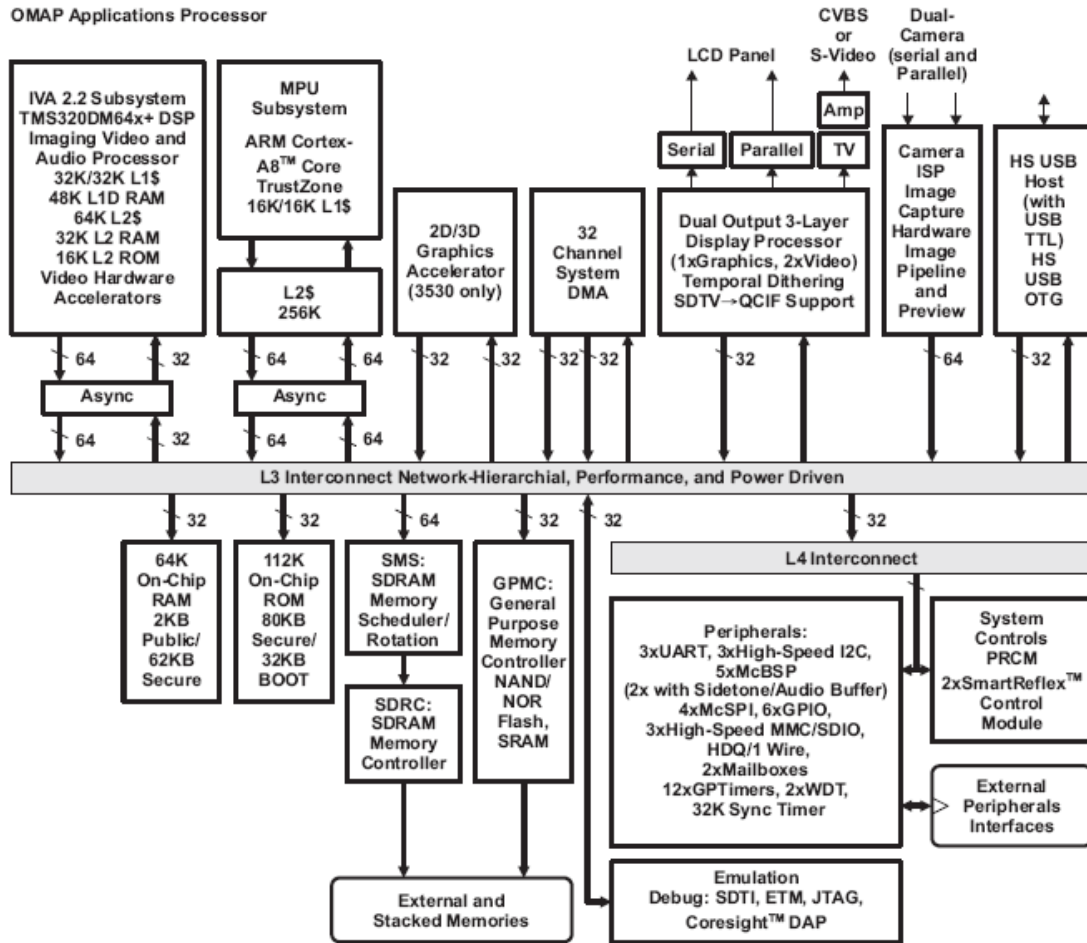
OMAP Applications Processor

CVBS or S-Video

Dual-Camera (serial and Parallel)

LCD Panel

Amp

Serial

Parallel

TV

IVA 2.2 Subsystem TMS320DM64x+ DSP Imaging Video and Audio Processor 32K/32K L1$ 48K L1D RAM 64K L2$ 32K L2 RAM 16K L2 ROM Video Hardware Accelerators

MPU Subsystem ARM Cortex-A8$^{TM}$ Core TrustZone 16K/16K L1$

L2$ 256K

2D/3D Graphics Accelerator (3530 only)

32 Channel System DMA

Dual Output 3-Layer Display Processor (1xGraphics, 2xVideo) Temporal Dithering SDTV→QCIF Support

Camera ISP Image Capture Hardware Image Pipeline and Preview

HS USB Host (with USB TTL) HS USB OTG

64 32 64 64 32 32 32 32 64 32

Async

Async

64 32 64 64

L3 Interconnect Network-Hierarchial, Performance, and Power Driven

32 32 64 32 32 32

L4 Interconnect

64K On-Chip RAM 2KB Public/ 62KB Secure

112K On-Chip ROM 80KB Secure/ 32KB BOOT

SMS: SDRAM Memory Scheduler/ Rotation

SDRC: SDRAM Memory Controller

GPMC: General Purpose Memory Controller NAND/ NOR Flash, SRAM

Peripherals: 3xUART, 3xHigh-Speed I2C, 5xMcBSP (2x with Sidetone/Audio Buffer) 4xMcSPI, 6xGPIO, 3xHigh-Speed MMC/SDIO, HDQ/1 Wire, 2xMailboxes 12xGPTimers, 2xWDT, 32K Sync Timer

System Controls PRCM 2xSmartReflex$^{TM}$ Control Module

External Peripherals Interfaces

External and Stacked Memories

Emulation Debug: SDTI, ETM, JTAG, Coresight$^{TM}$ DAP